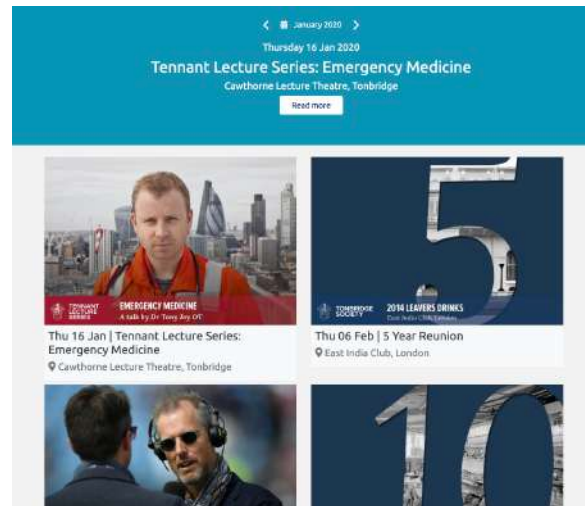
< January 2020 >

Thursday 16 Jan 2020

Tennant Lecture Series: Emergency Medicine

Cawthorne Lecture Theatre, Tonbridge

Read more

TENNANT LECTURE SERIES

EMERGENCY MEDICINE

A talk by Dr Tony Joy OT

Thu 16 Jan | Tennant Lecture Series: Emergency Medicine

Cawthorne Lecture Theatre, Tonbridge

5

TONBRIDGE SOCIETY

2014 LEAVERS DRINKS

East India Club, London

Thu 06 Feb | 5 Year Reunion

East India Club, London

10